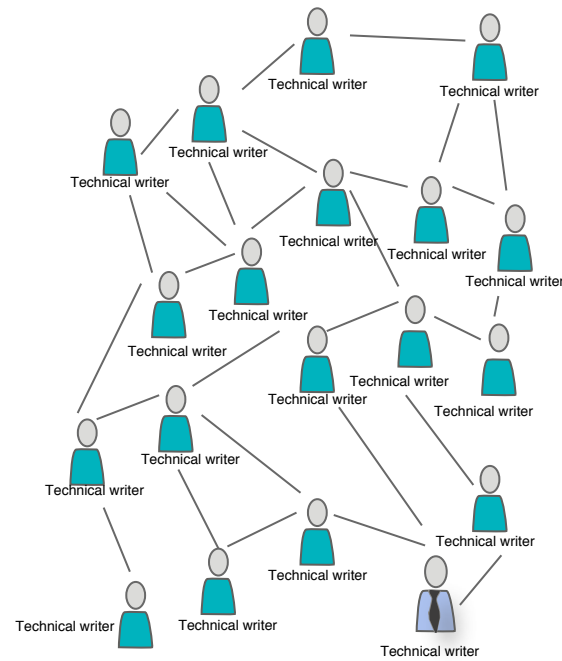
Technical writer

Technical writer

Technical writer

Technical writer

Technical writer

Technical writer

Technical writer

Technical writer

Technical writer

Technical writer

Technical writer

Technical writer

Technical writer

Technical writer

Technical writer

Technical writer

Technical writer

Technical writer

Technical writer

Technical writer